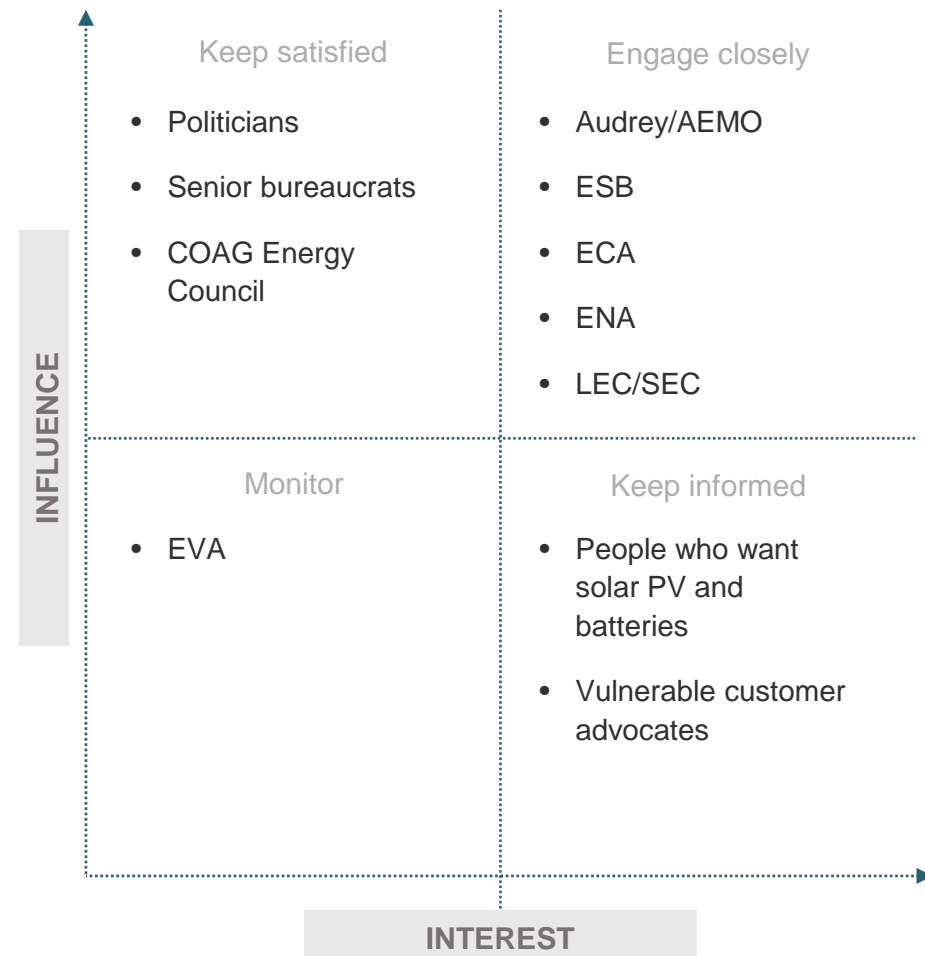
INFLUENCE

Keep satisfied

- Politicians
- Senior bureaucrats
- COAG Energy Council

Engage closely

- Audrey/AEMO
- ESB
- ECA
- ENA
- LEC/SEC

Monitor

- EVA

Keep informed

- People who want solar PV and batteries
- Vulnerable customer advocates

INTEREST